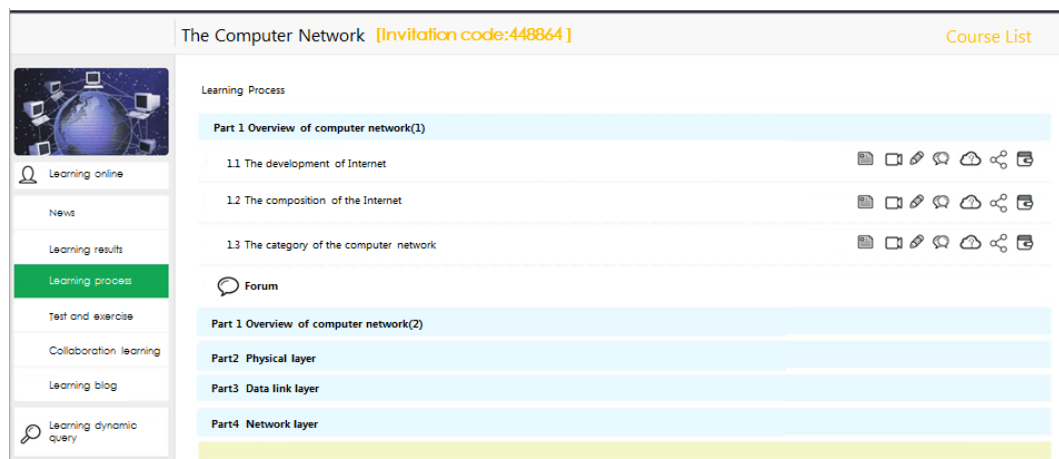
The Computer Network [Invitation code:448864 ]

Course List

Learning online

News

Learning results

Learning process

Test and exercise

Collaboration learning

Learning blog

Learning dynamic query

Learning Process

Part 1 Overview of computer network(1)

1.1 The development of Internet

1.2 The composition of the Internet

1.3 The category of the computer network

Forum

Part 1 Overview of computer network(2)

Part2 Physical layer

Part3 Data link layer

Part4 Network layer